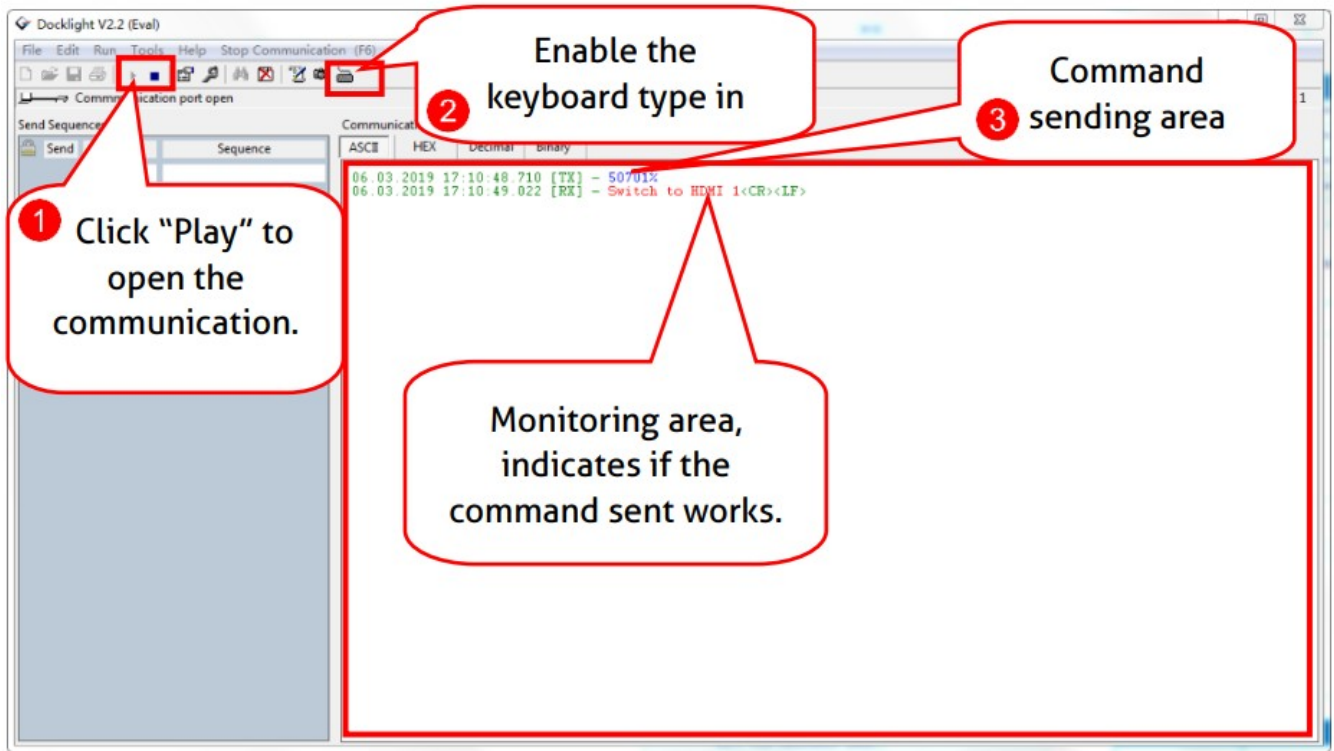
Docklight V2.2 (Eval)

File Edit Run Tools Help Stop Communication (F6)

Comm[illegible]ication port open

Send Sequence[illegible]

Send

Sequence

Communicati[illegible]

ASCII HEX Decimal Binary

06.03.2019 17:10:48.710 [TX] - 50701%
06.03.2019 17:10:49.022 [RX] - Switch to HDMI 1<CR><LF>

1

1 Click "Play" to open the communication.

2 Enable the keyboard type in

3 Command sending area

Monitoring area, indicates if the command sent works.